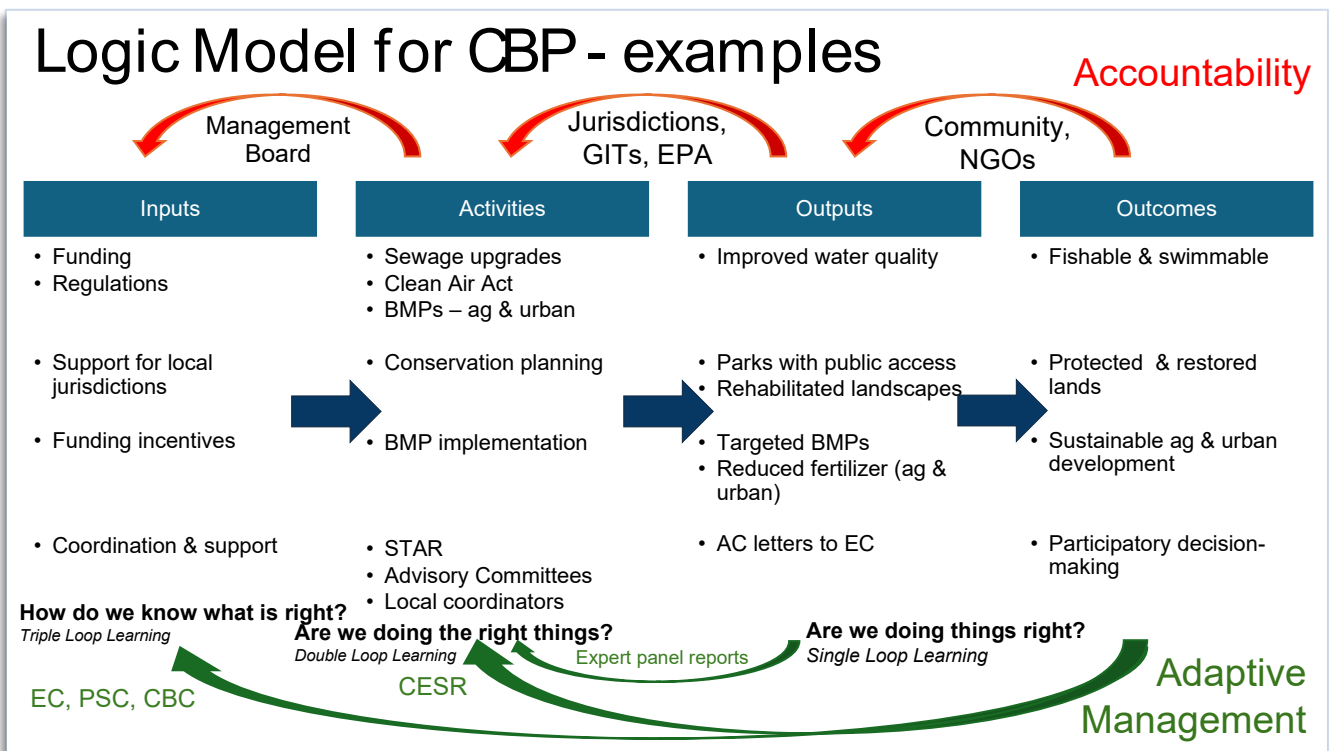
Logic Model for CBP - examples

Accountability

Management Board

Jurisdictions, GITs, EPA

Community, NGOs

| Inputs | Activities | Outputs | Outcomes |
|---|---|---|---|
| • Funding<br>• Regulations | • Sewage upgrades<br>• Clean Air Act<br>• BMPs – ag & urban | • Improved water quality | • Fishable & swimmable |
| • Support for local jurisdictions | • Conservation planning | • Parks with public access<br>• Rehabilitated landscapes | • Protected & restored lands |
| • Funding incentives | • BMP implementation | • Targeted BMPs<br>• Reduced fertilizer (ag & urban) | • Sustainable ag & urban development |
| • Coordination & support | • STAR<br>• Advisory Committees<br>• Local coordinators | • AC letters to EC | • Participatory decision-making |

How do we know what is right?
Triple Loop Learning

Are we doing the right things?
Double Loop Learning

Are we doing things right?
Single Loop Learning

Expert panel reports

EC, PSC, CBC

CESR

Adaptive Management